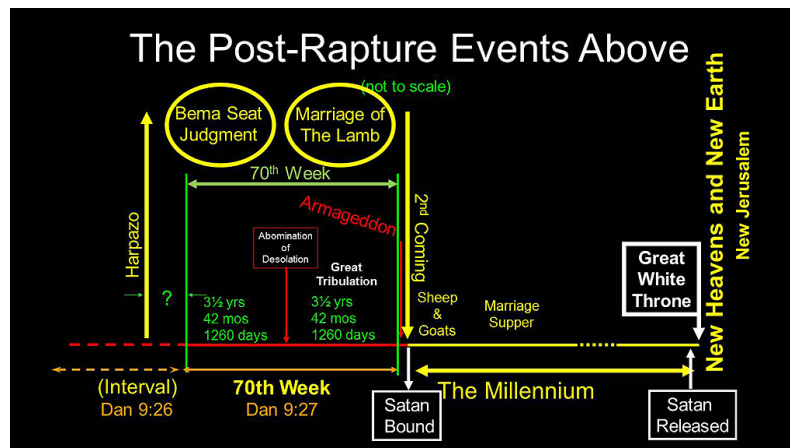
The Post-Rapture Events Above

(not to scale)

Bema Seat Judgment

Marriage of The Lamb

$70^{th}$ Week

Armageddon

2nd Coming

Harpazo

Abomination of Desolation

Great Tribulation

?

3½ yrs
42 mos
1260 days

3½ yrs
42 mos
1260 days

Sheep & Goats

Marriage Supper

Great White Throne

New Heavens and New Earth

New Jerusalem

(Interval)
Dan 9:26

70th Week
Dan 9:27

Satan Bound

The Millennium

Satan Released